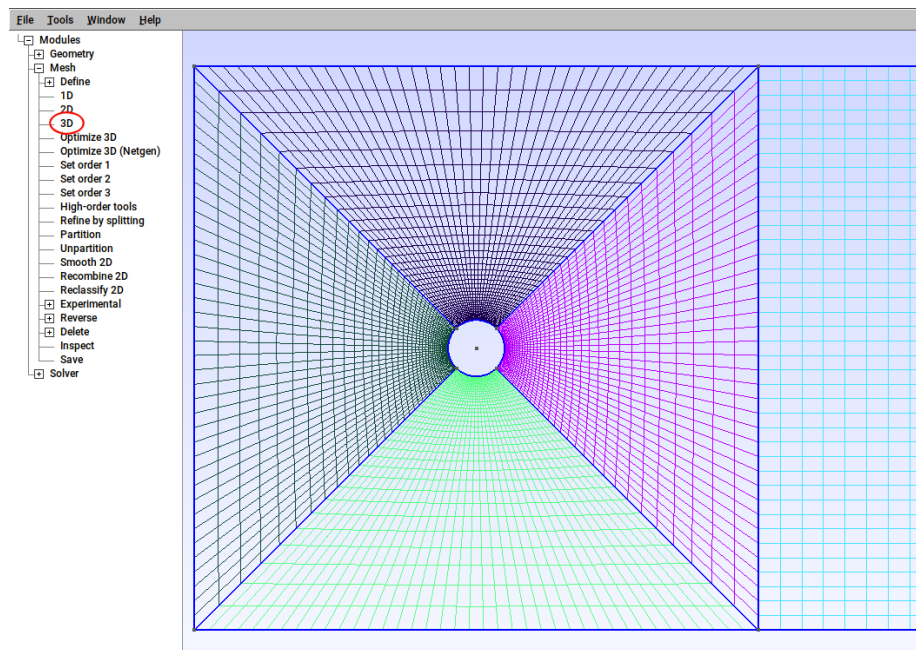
File Tools Window Help

Modules
Geometry
Mesh
Define
1D
2D
3D
Optimize 3D
Optimize 3D (Netgen)
Set order 1
Set order 2
Set order 3
High-order tools
Refine by splitting
Partition
Unpartition
Smooth 2D
Recombine 2D
Reclassify 2D
Experimental
Reverse
Delete
Inspect
Save
Solver